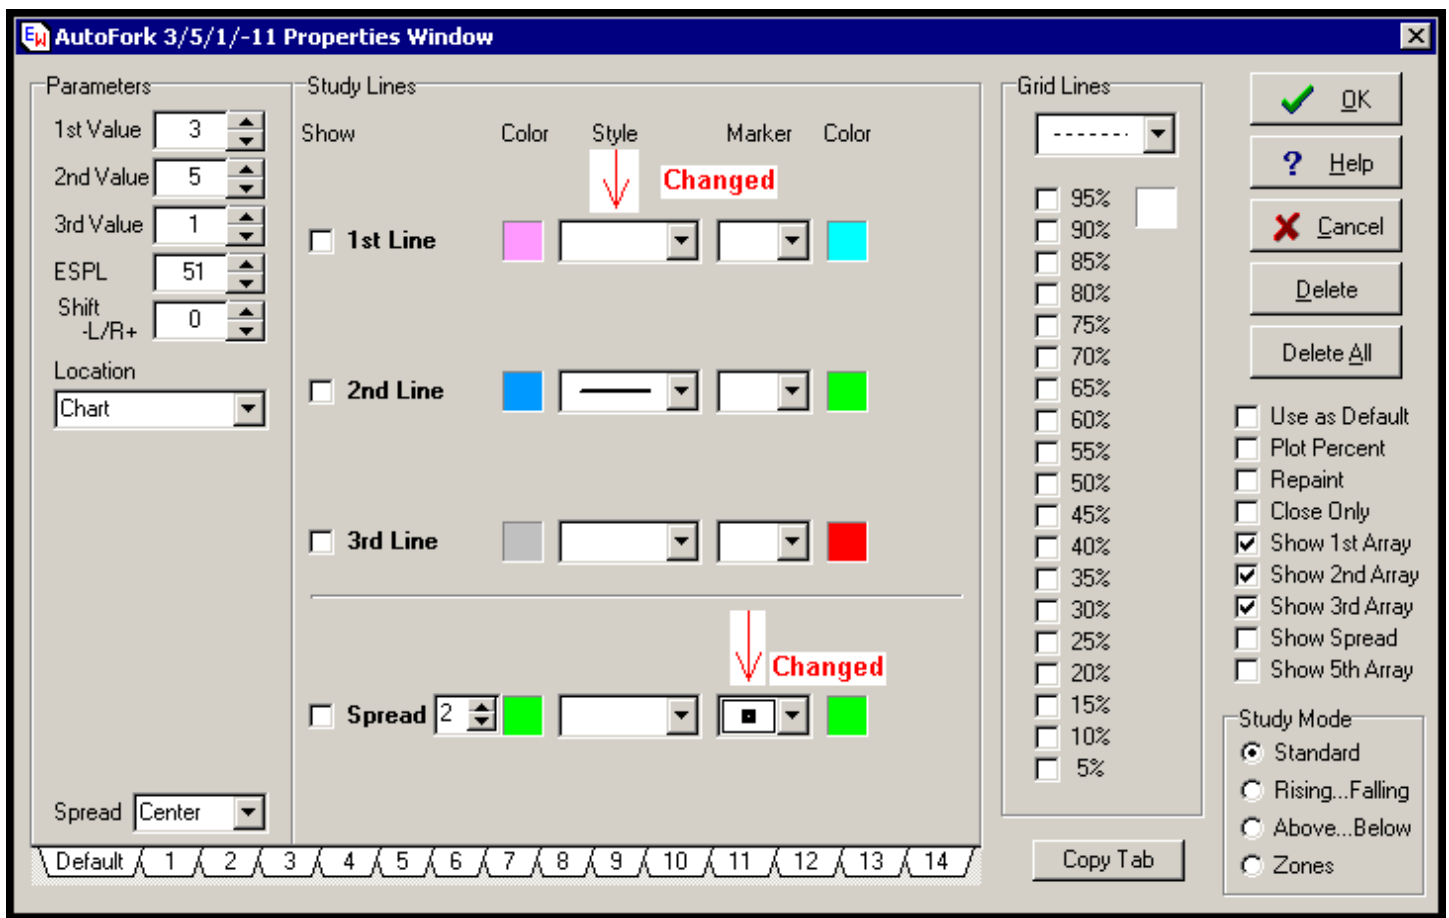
AutoFork 3/5/1/-11 Properties Window

Parameters

1st Value 3

2nd Value 5

3rd Value 1

ESPL 51

Shift -L/R+ 0

Location

Chart

Spread Center

Study Lines

Show Color Style Marker Color

Changed

1st Line

2nd Line

3rd Line

Changed

Spread 2

Default 1 2 3 4 5 6 7 8 9 10 11 12 13 14

Grid Lines

95%
90%
85%
80%
75%
70%
65%
60%
55%
50%
45%
40%
35%
30%
25%
20%
15%
10%
5%

Copy Tab

OK

Help

Cancel

Delete

Delete All

Use as Default
Plot Percent
Repaint
Close Only
Show 1st Array
Show 2nd Array
Show 3rd Array
Show Spread
Show 5th Array

Study Mode

Standard
Rising...Falling
Above...Below
Zones